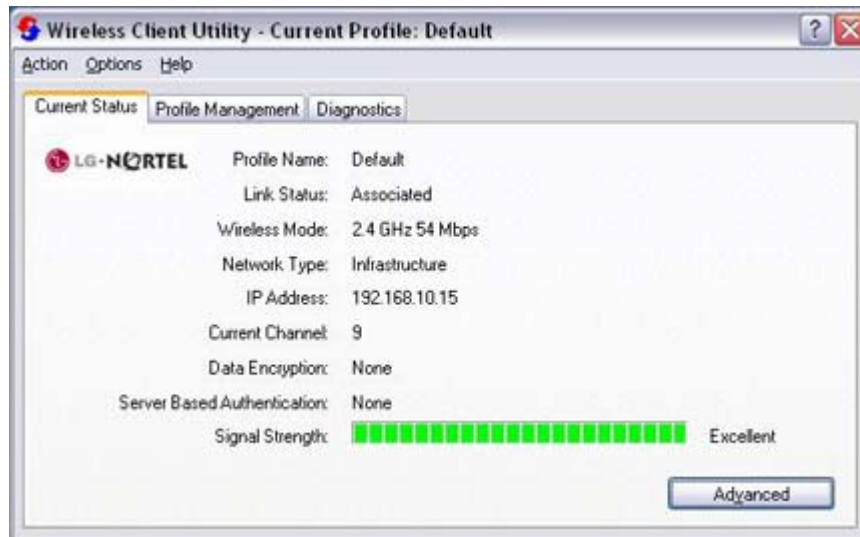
Wireless Client Utility - Current Profile: Default

Action Options Help

Current Status | Profile Management | Diagnostics

LG-NORTEL

Profile Name: Default
Link Status: Associated
Wireless Mode: 2.4 GHz 54 Mbps
Network Type: Infrastructure
IP Address: 192.168.10.15
Current Channel: 9
Data Encryption: None
Server Based Authentication: None
Signal Strength: Excellent

Advanced